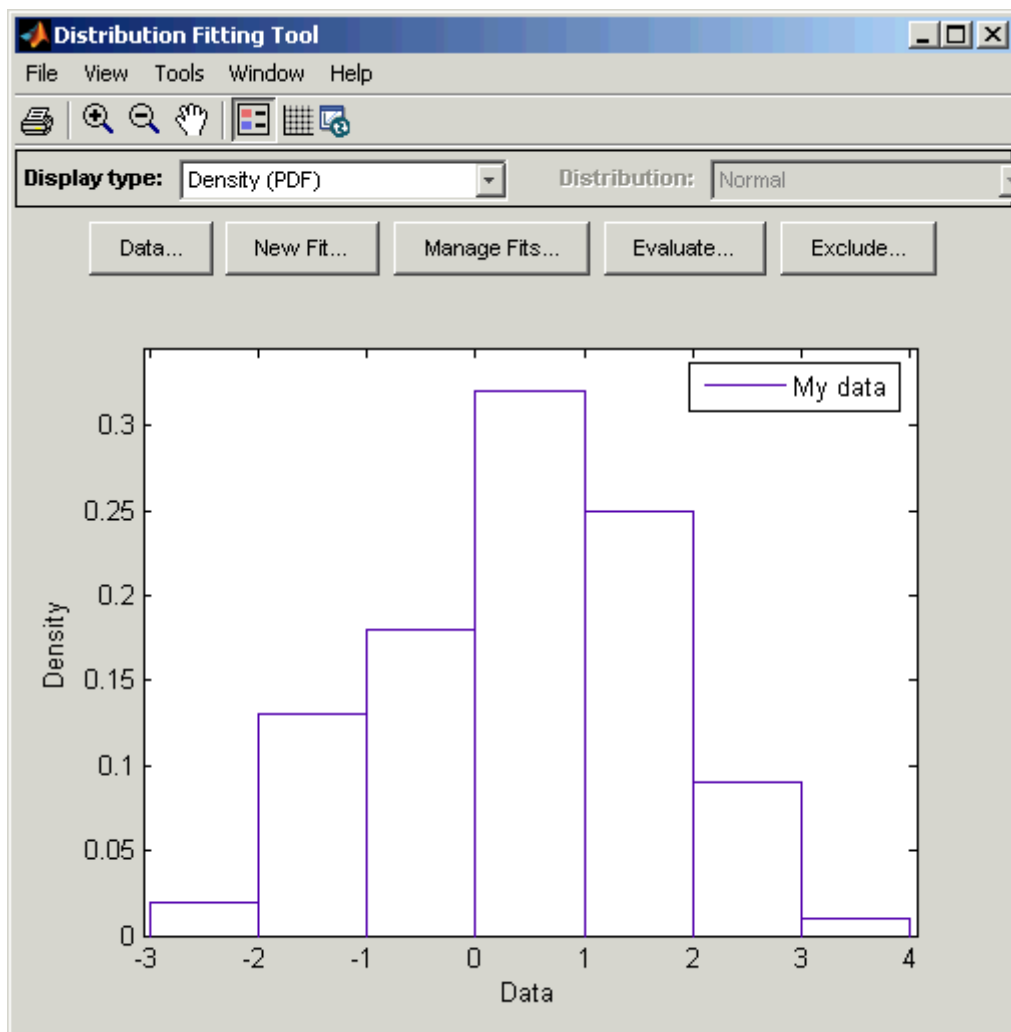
Distribution Fitting Tool

File View Tools Window Help

Display type: Density (PDF)

Distribution: Normal

Data... New Fit... Manage Fits... Evaluate... Exclude...

My data

0.3
0.25
0.2
0.15
0.1
0.05
0

Density

-3 -2 -1 0 1 2 3 4

Data